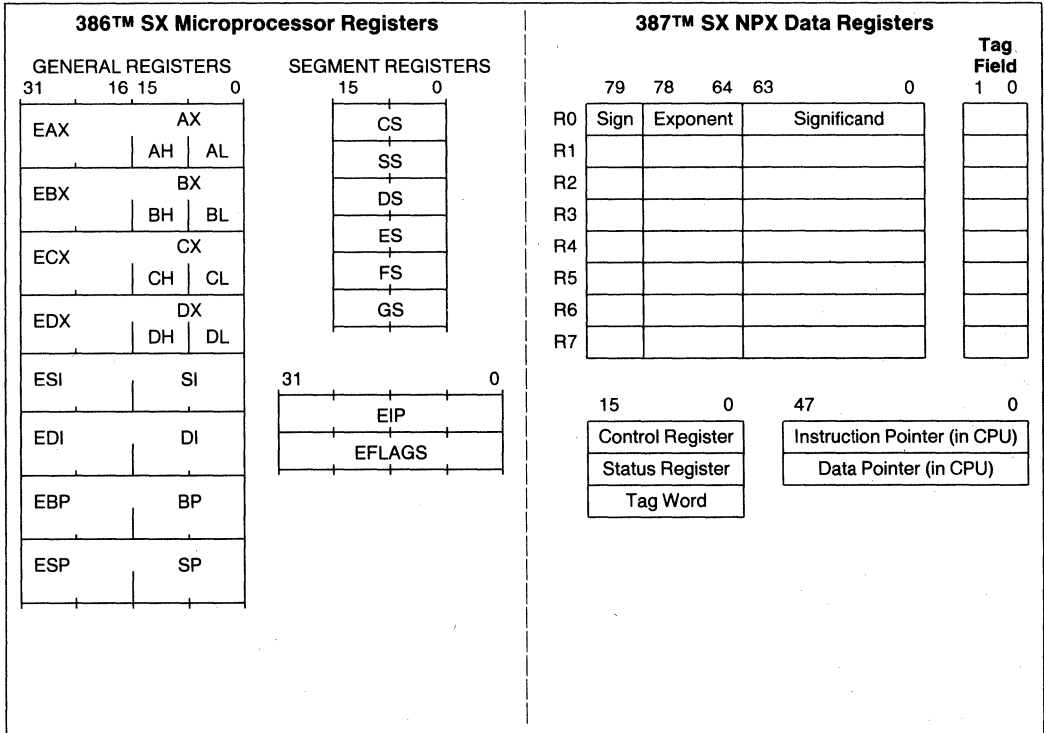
386™ SX Microprocessor Registers

GENERAL REGISTERS
31 16 15 0

EAX AX
AH AL
EBX BX
BH BL
ECX CX
CH CL
EDX DX
DH DL
ESI SI
EDI DI
EBP BP
ESP SP

SEGMENT REGISTERS
15 0
CS
SS
DS
ES
FS
GS

31 0
EIP
EFLAGS

387™ SX NPX Data Registers

79 78 64 63 0

Tag Field
1 0

| | Sign | Exponent | Significand |
|---|---|---|---|
| R0 | | | |
| R1 | | | |
| R2 | | | |
| R3 | | | |
| R4 | | | |
| R5 | | | |
| R6 | | | |
| R7 | | | |

15 0
Control Register
Status Register
Tag Word

47 0
Instruction Pointer (in CPU)
Data Pointer (in CPU)